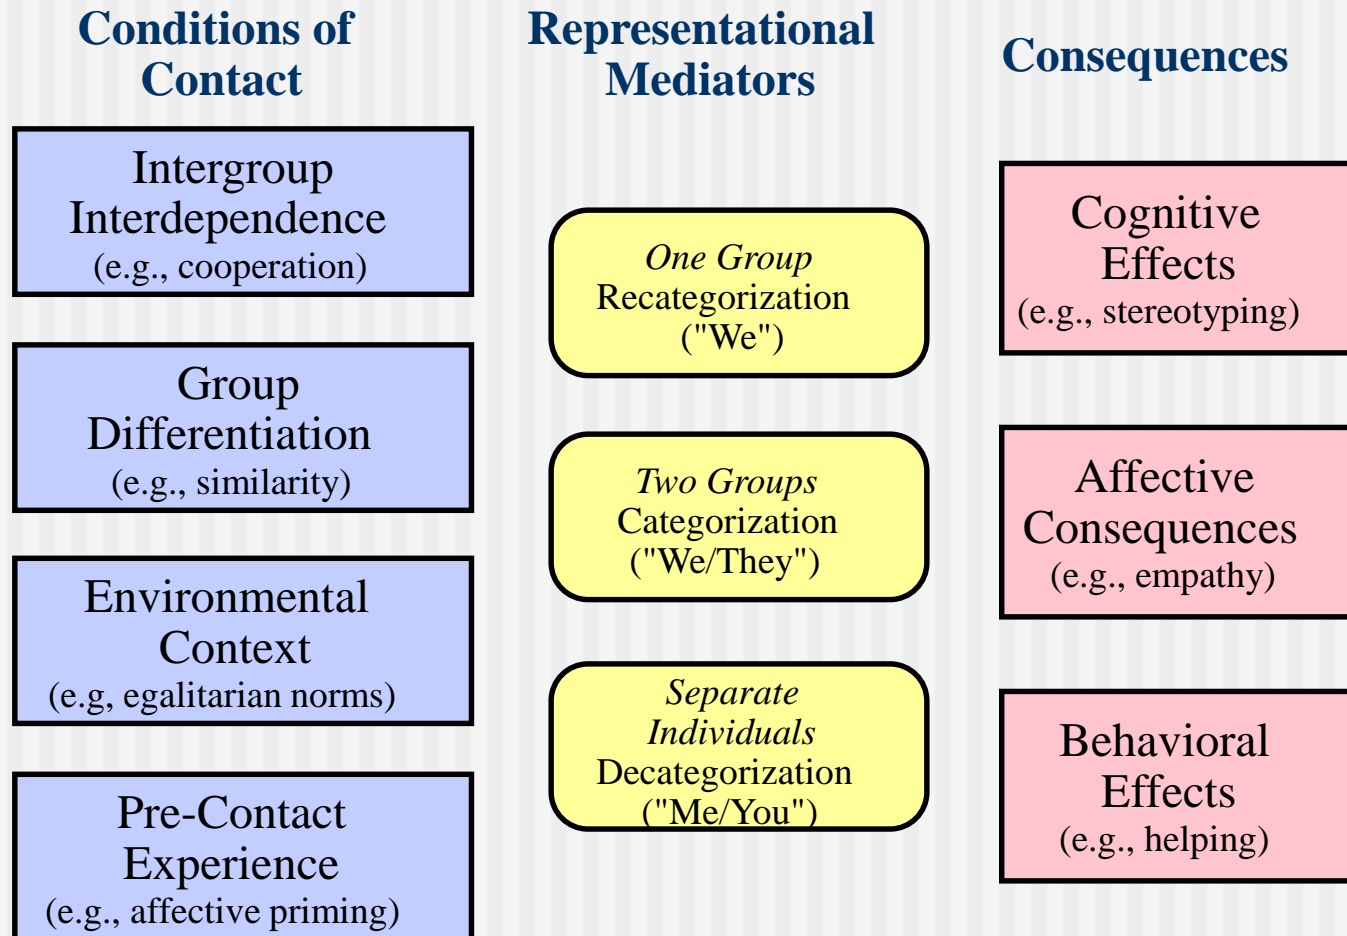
Conditions of Contact

Intergroup Interdependence
(e.g., cooperation)

Group Differentiation
(e.g., similarity)

Environmental Context
(e.g, egalitarian norms)

Pre-Contact Experience
(e.g., affective priming)

Representational Mediators

*One Group*
Recategorization
("We")

*Two Groups*
Categorization
("We/They")

*Separate Individuals*
Decategorization
("Me/You")

Consequences

Cognitive Effects
(e.g., stereotyping)

Affective Consequences
(e.g., empathy)

Behavioral Effects
(e.g., helping)